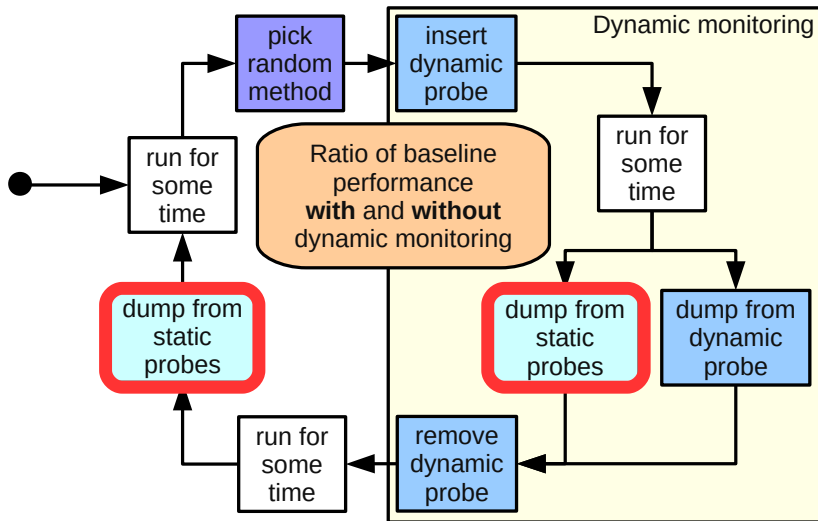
Dynamic monitoring

run for some time

pick random method

insert dynamic probe

run for some time

Ratio of baseline performance **with** and **without** dynamic monitoring

dump from static probes

dump from static probes

dump from dynamic probe

run for some time

remove dynamic probe